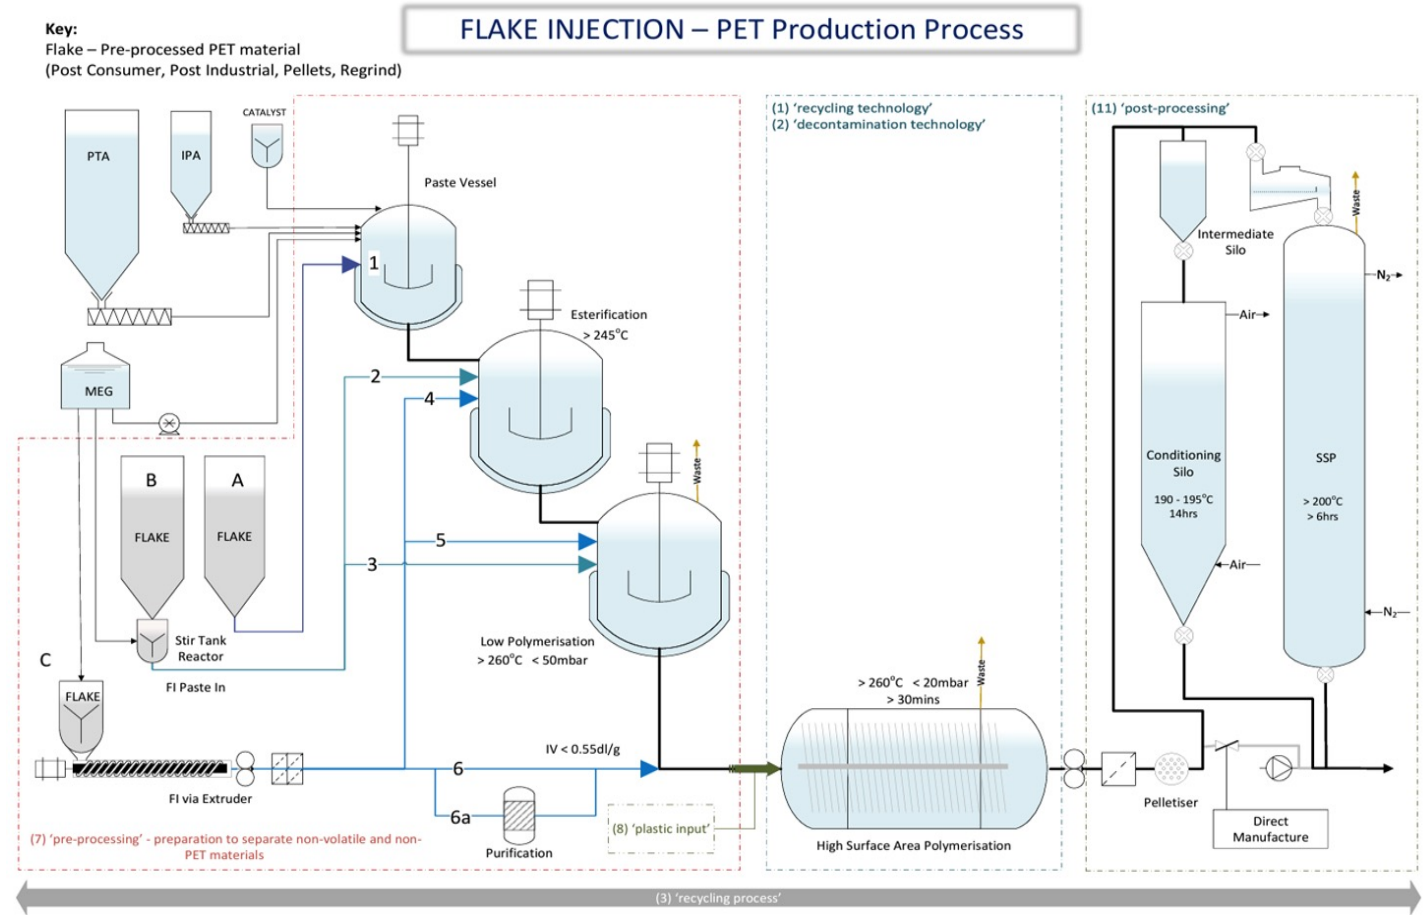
Key:
Flake – Pre-processed PET material
(Post Consumer, Post Industrial, Pellets, Regrind)

FLAKE INJECTION – PET Production Process

PTA

IPA

CATALYST

Paste Vessel

1

MEG

Esterification
> 245°C

2

4

B
FLAKE

A
FLAKE

5

3

Waste

Stir Tank Reactor

FI Paste In

Low Polymerisation
> 260°C < 50mbar

C

FLAKE

IV < 0.55dl/g

6

6a

FI via Extruder

Purification

(8) 'plastic input'

(7) 'pre-processing' - preparation to separate non-volatile and non-PET materials

(1) 'recycling technology'
(2) 'decontamination technology'

> 260°C < 20mbar
> 30mins

Waste

High Surface Area Polymerisation

(11) 'post-processing'

Waste

Intermediate Silo

Air

Conditioning Silo
190 - 195°C
14hrs

Air

SSP
> 200°C
> 6hrs

$N_2$

$N_2$

Pelletiser

Direct Manufacture

(3) 'recycling process'